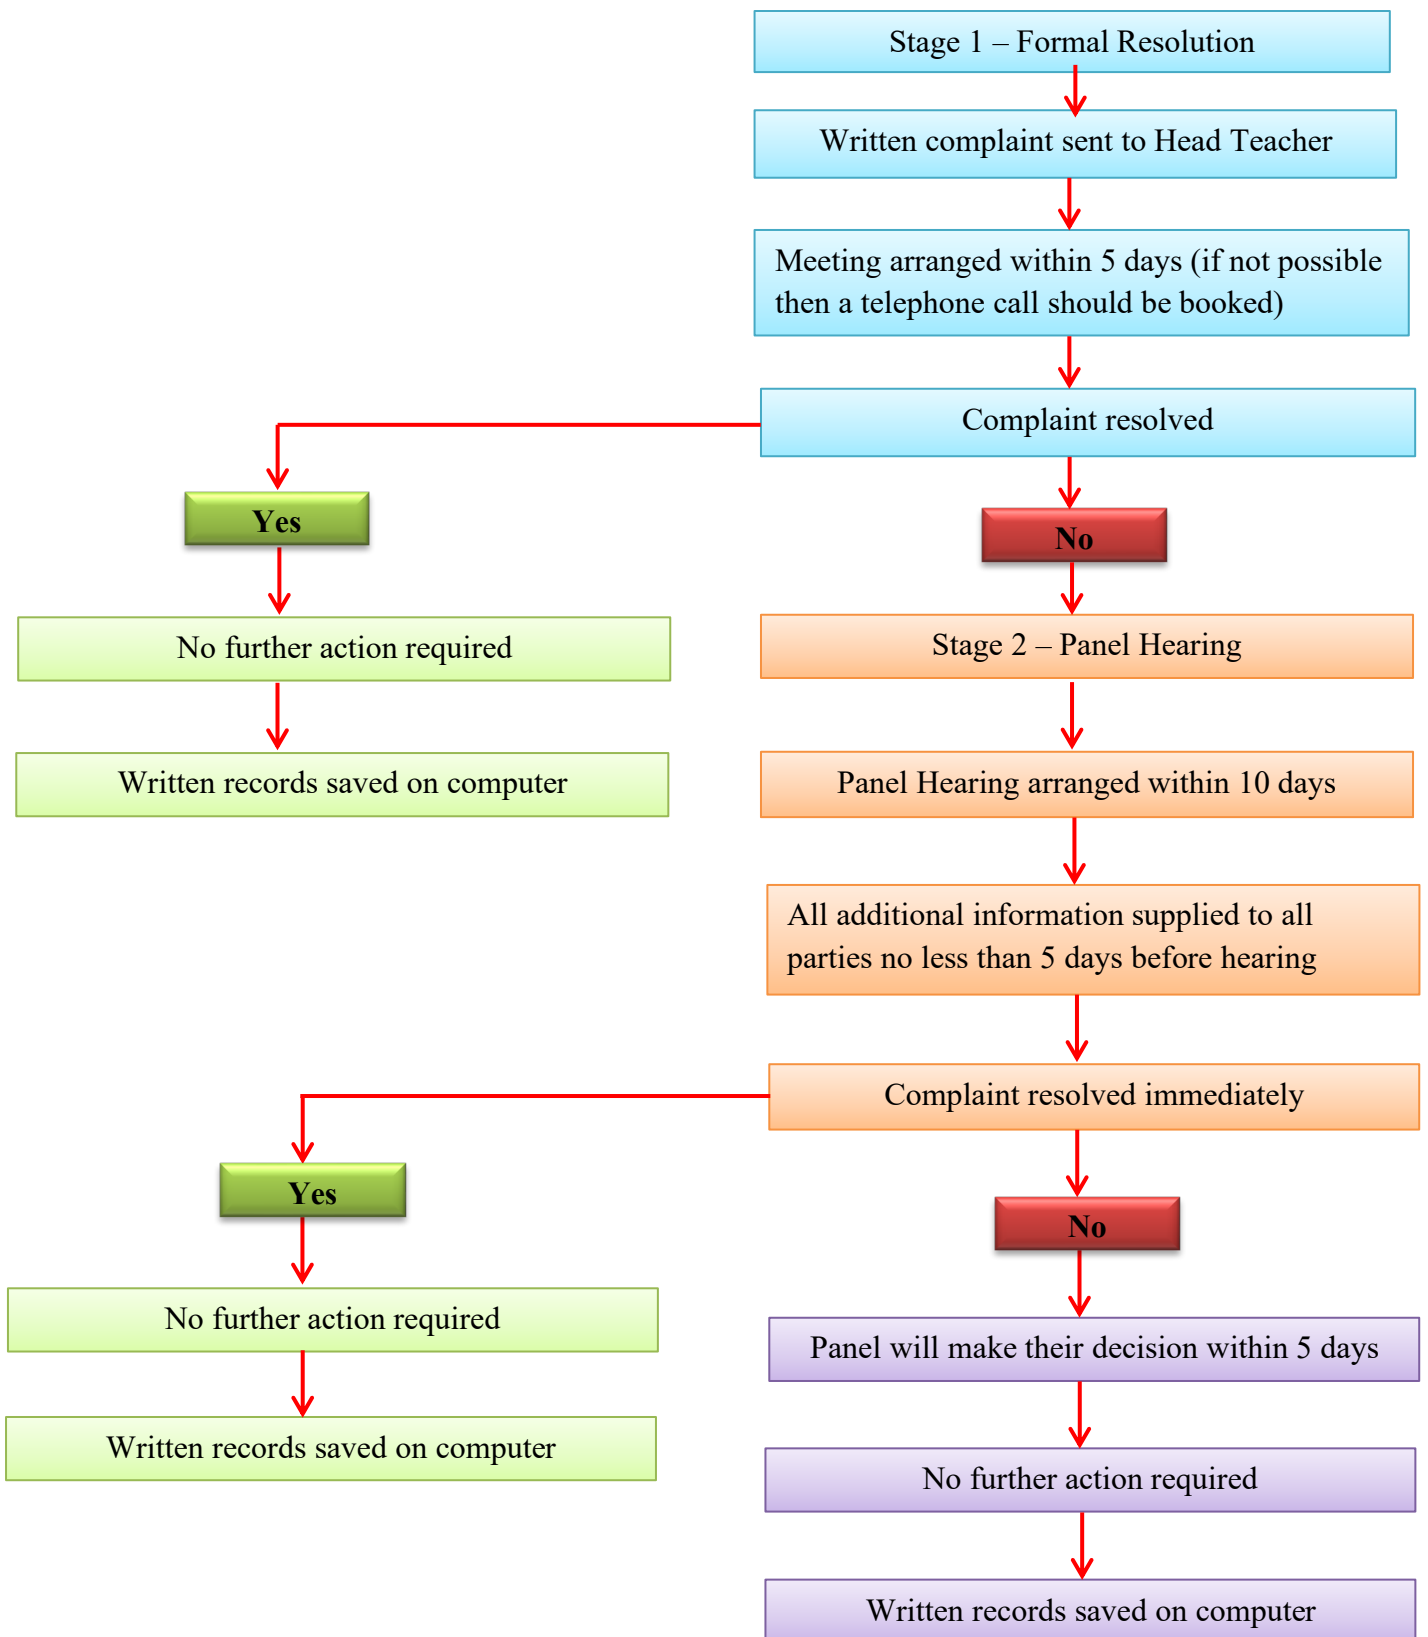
Stage 1 – Formal Resolution

Written complaint sent to Head Teacher

Meeting arranged within 5 days (if not possible then a telephone call should be booked)

Complaint resolved

Yes

No further action required

Written records saved on computer

No

Stage 2 – Panel Hearing

Panel Hearing arranged within 10 days

All additional information supplied to all parties no less than 5 days before hearing

Complaint resolved immediately

Yes

No further action required

Written records saved on computer

No

Panel will make their decision within 5 days

No further action required

Written records saved on computer